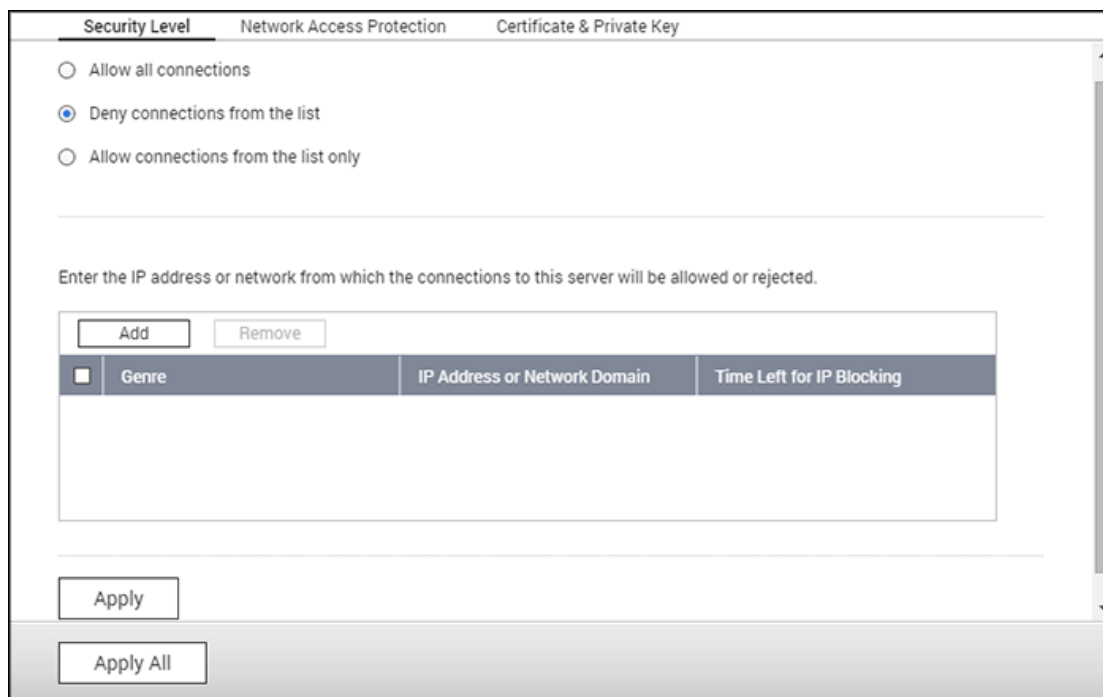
Security Level Network Access Protection Certificate & Private Key

Allow all connections

Deny connections from the list

Allow connections from the list only

Enter the IP address or network from which the connections to this server will be allowed or rejected.

Add Remove

| Genre | IP Address or Network Domain | Time Left for IP Blocking |
|---|---|---|

Apply

Apply All